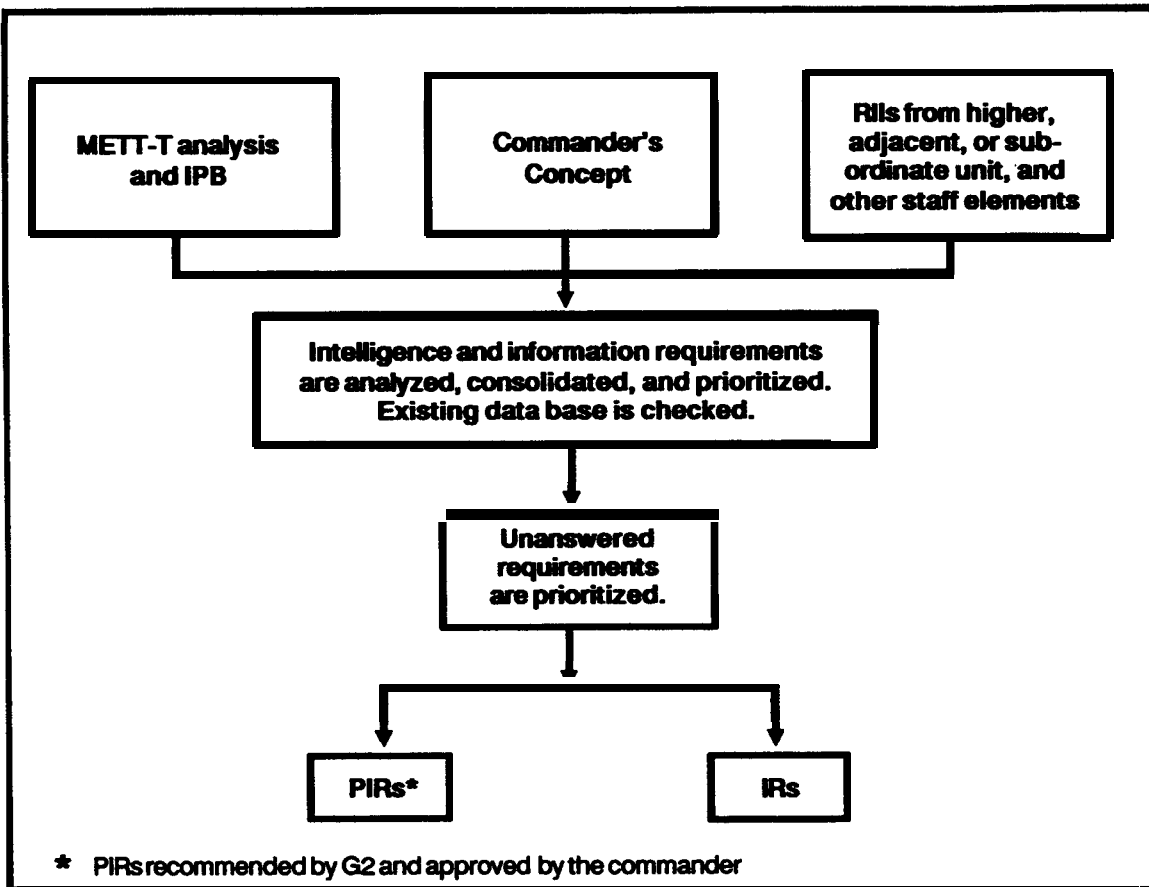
METT-T analysis and IPB

Commander's Concept

RIIs from higher, adjacent, or subordinate unit, and other staff elements

Intelligence and information requirements are analyzed, consolidated, and prioritized. Existing data base is checked.

Unanswered requirements are prioritized.

PIRs*

IRs

* PIRs recommended by G2 and approved by the commander